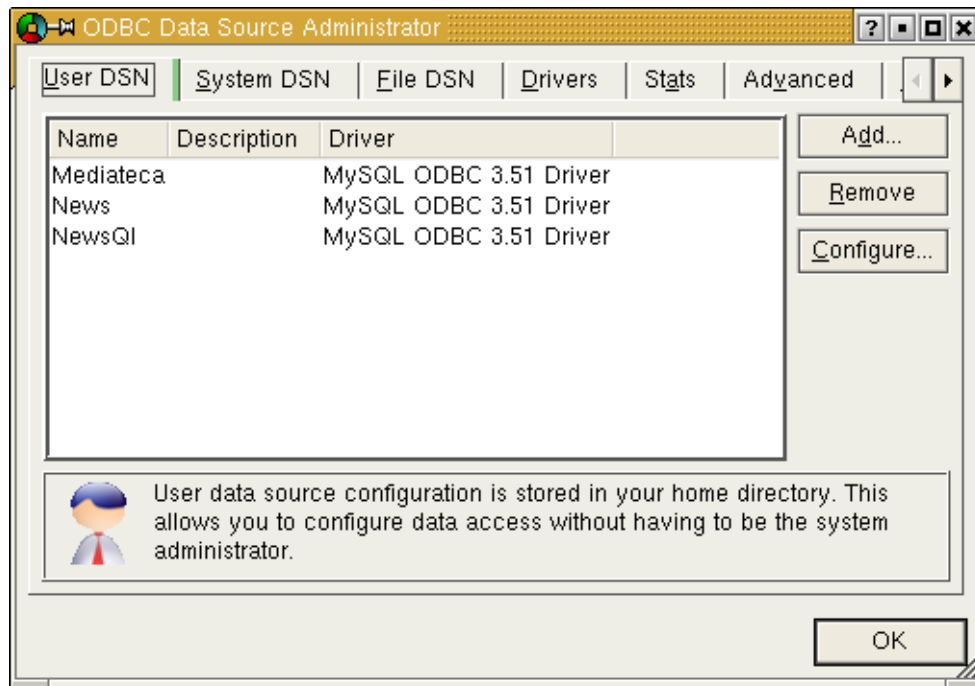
ODBC Data Source Administrator

?

User DSN | System DSN | File DSN | Drivers | Stats | Advanced

| Name | Description | Driver |
|---|---|---|
| Mediateca | | MySQL ODBC 3.51 Driver |
| News | | MySQL ODBC 3.51 Driver |
| NewsQl | | MySQL ODBC 3.51 Driver |

Add...

Remove

Configure...

User data source configuration is stored in your home directory. This allows you to configure data access without having to be the system administrator.

OK